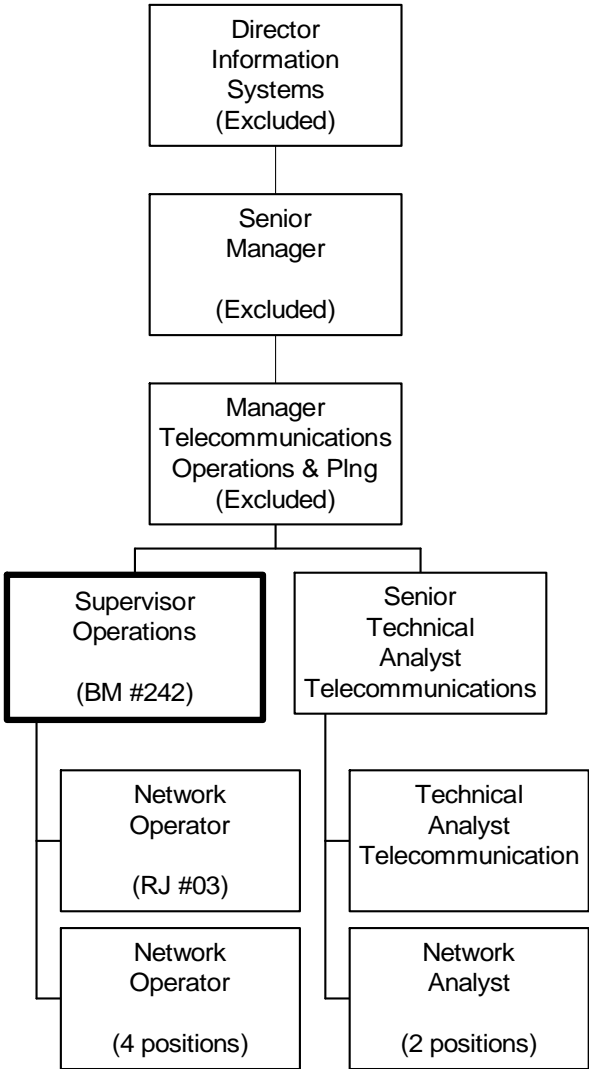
Director
Information
Systems
(Excluded)

Senior
Manager

(Excluded)

Manager
Telecommunications
Operations & Plng
(Excluded)

Supervisor
Operations

(BM #242)

Senior
Technical
Analyst
Telecommunications

Network
Operator

(RJ #03)

Network
Operator

(4 positions)

Technical
Analyst
Telecommunication

Network
Analyst

(2 positions)